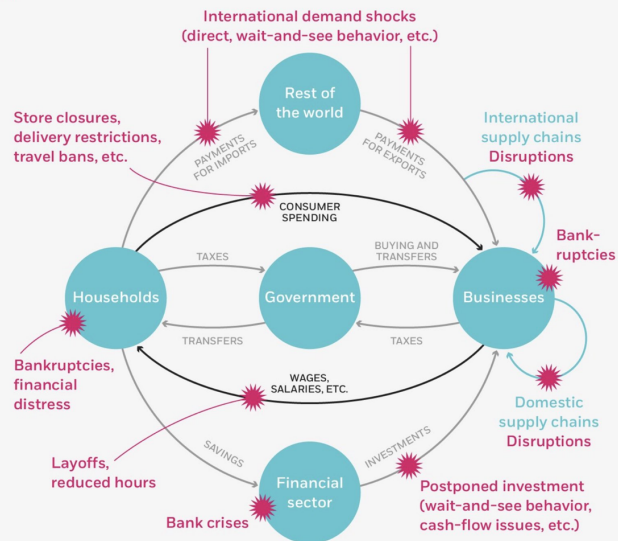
International demand shocks (direct, wait-and-see behavior, etc.)

Rest of the world

Store closures, delivery restrictions, travel bans, etc.

PAYMENTS FOR IMPORTS

PAYMENTS FOR EXPORTS

International supply chains Disruptions

CONSUMER SPENDING

Bankruptcies

TAXES

BUYING AND TRANSFERS

Households

Government

Businesses

TRANSFERS

TAXES

Bankruptcies, financial distress

WAGES, SALARIES, ETC.

Domestic supply chains Disruptions

SAVINGS

INVESTMENTS

Layoffs, reduced hours

Financial sector

Postponed investment (wait-and-see behavior, cash-flow issues, etc.)

Bank crises